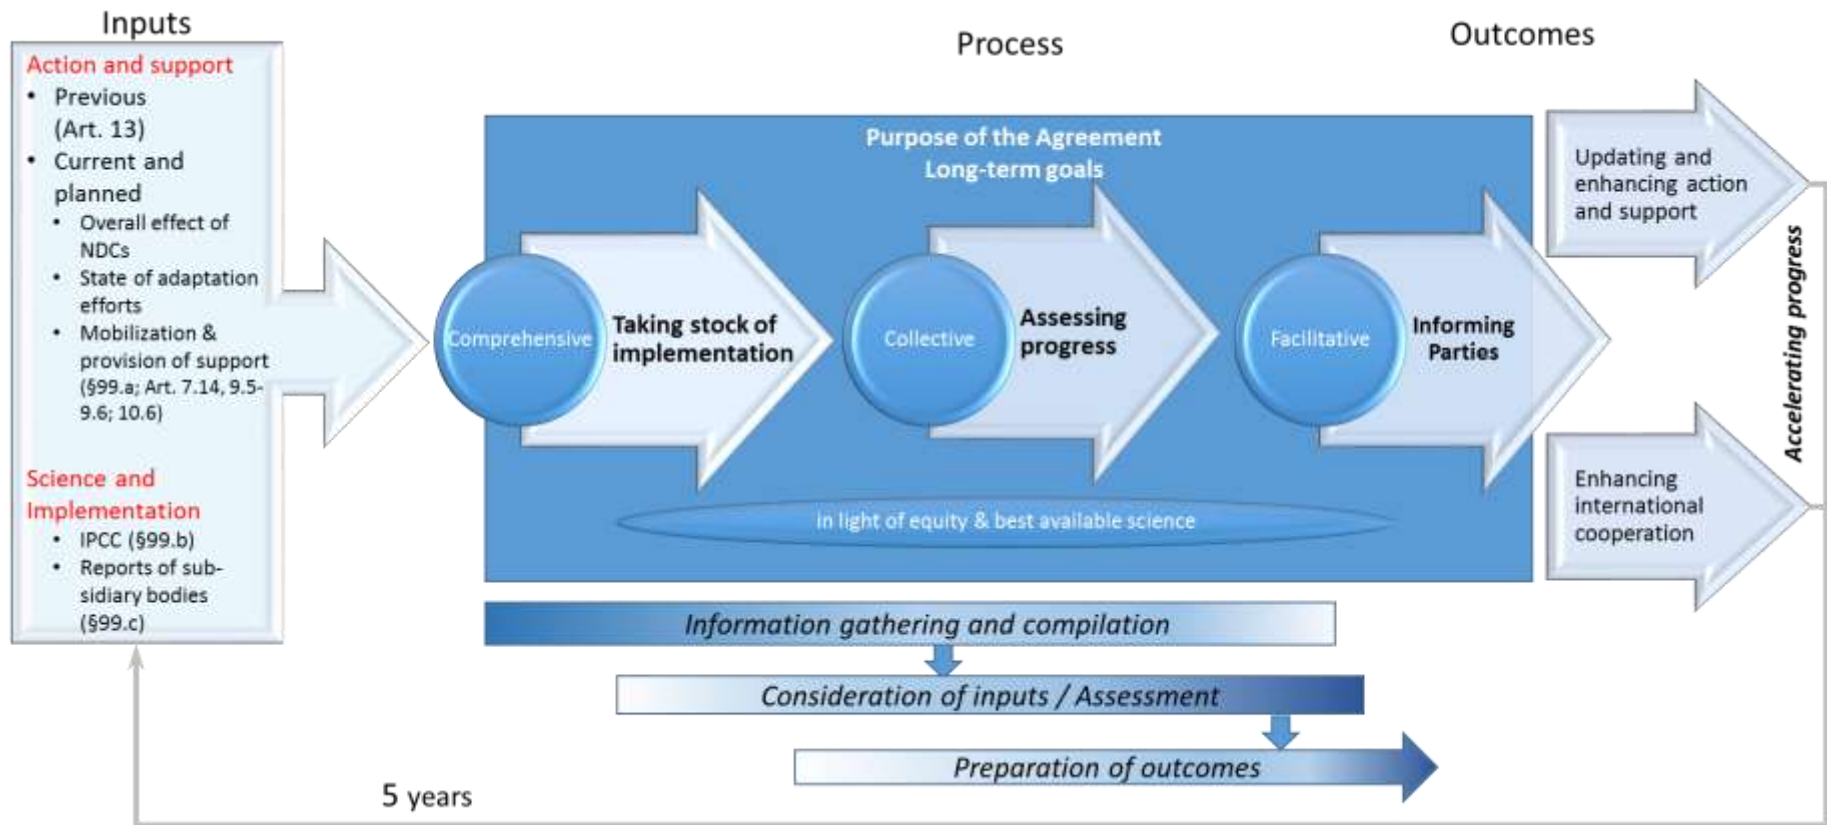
Inputs

Action and support
• Previous (Art. 13)
• Current and planned
  • Overall effect of NDCs
  • State of adaptation efforts
  • Mobilization & provision of support (§99.a; Art. 7.14, 9.5-9.6; 10.6)

Science and Implementation
  • IPCC (§99.b)
  • Reports of subsidiary bodies (§99.c)

Process

Purpose of the Agreement
Long-term goals

Comprehensive
Taking stock of implementation

Collective
Assessing progress

Facilitative
Informing Parties

In light of equity & best available science

Outcomes

Updating and enhancing action and support

Enhancing international cooperation

Accelerating progress

Information gathering and compilation

Consideration of inputs / Assessment

Preparation of outcomes

5 years